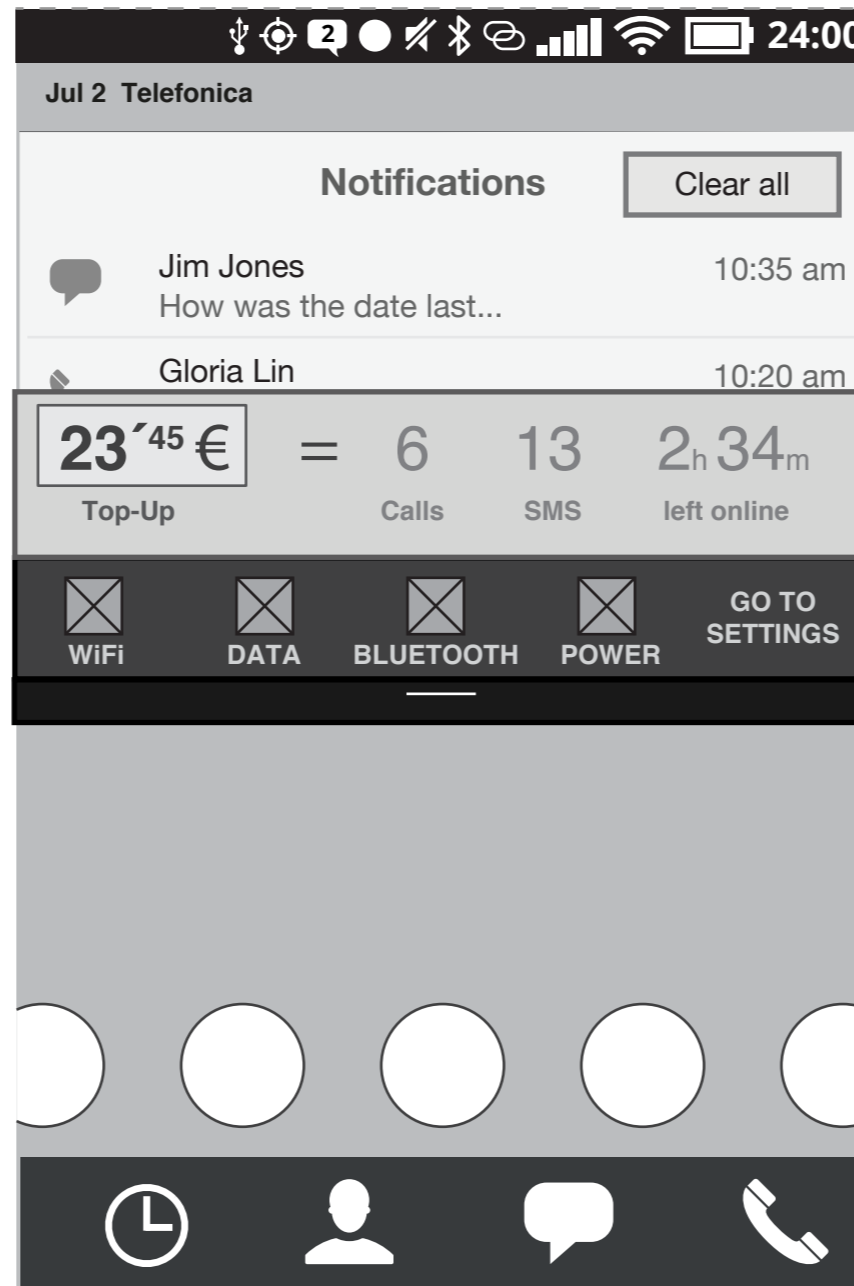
2 24:00

Jul 2 Telefonica

Notifications

Clear all

Jim Jones
How was the date last...
10:35 am

Gloria Lin
10:20 am

23´45 €
Top-Up

= 6 Calls 13 SMS 2h 34m left online

WiFi DATA BLUETOOTH POWER GO TO SETTINGS